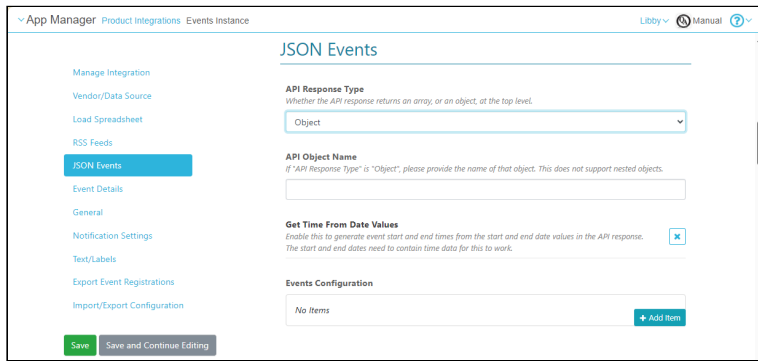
App Manager Product Integrations Events Instance

Libby Manual ?

JSON Events

Manage Integration
Vendor/Data Source
Load Spreadsheet
RSS Feeds
JSON Events
Event Details
General
Notification Settings
Text/Labels
Export Event Registrations
Import/Export Configuration

Save Save and Continue Editing

API Response Type
Whether the API response returns an array, or an object, at the top level.

Object

API Object Name
If "API Response Type" is "Object", please provide the name of that object. This does not support nested objects.

Get Time From Date Values
Enable this to generate event start and end times from the start and end date values in the API response. The start and end dates need to contain time data for this to work.

Events Configuration

No Items

+ Add Item